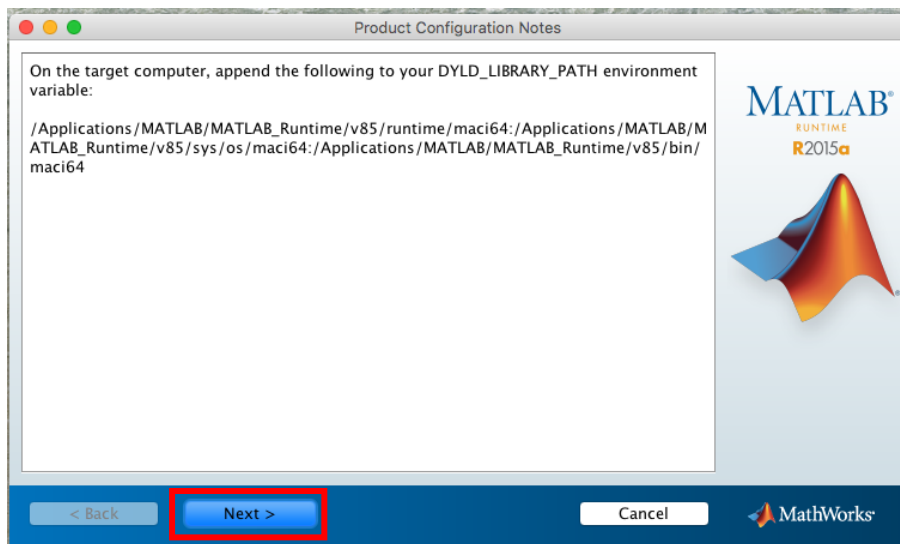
Product Configuration Notes

On the target computer, append the following to your DYLD_LIBRARY_PATH environment variable:

/Applications/MATLAB/MATLAB_Runtime/v85/runtime/maci64:/Applications/MATLAB/MATLAB_Runtime/v85/sys/os/maci64:/Applications/MATLAB/MATLAB_Runtime/v85/bin/maci64

MATLAB
RUNTIME
R2015a

< Back
Next >
Cancel
MathWorks